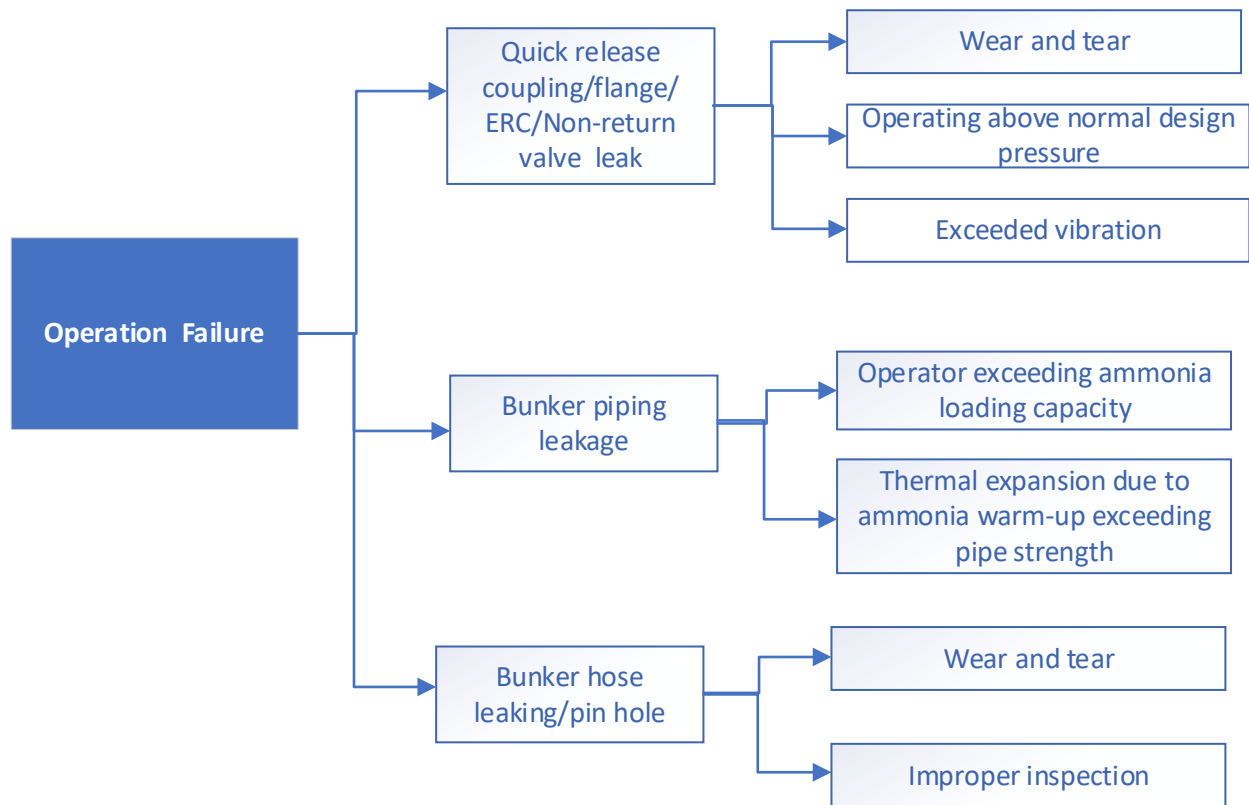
Operation Failure

Quick release coupling/flange/ ERC/Non-return valve leak

Wear and tear

Operating above normal design pressure

Exceeded vibration

Bunker piping leakage

Operator exceeding ammonia loading capacity

Thermal expansion due to ammonia warm-up exceeding pipe strength

Bunker hose leaking/pin hole

Wear and tear

Improper inspection